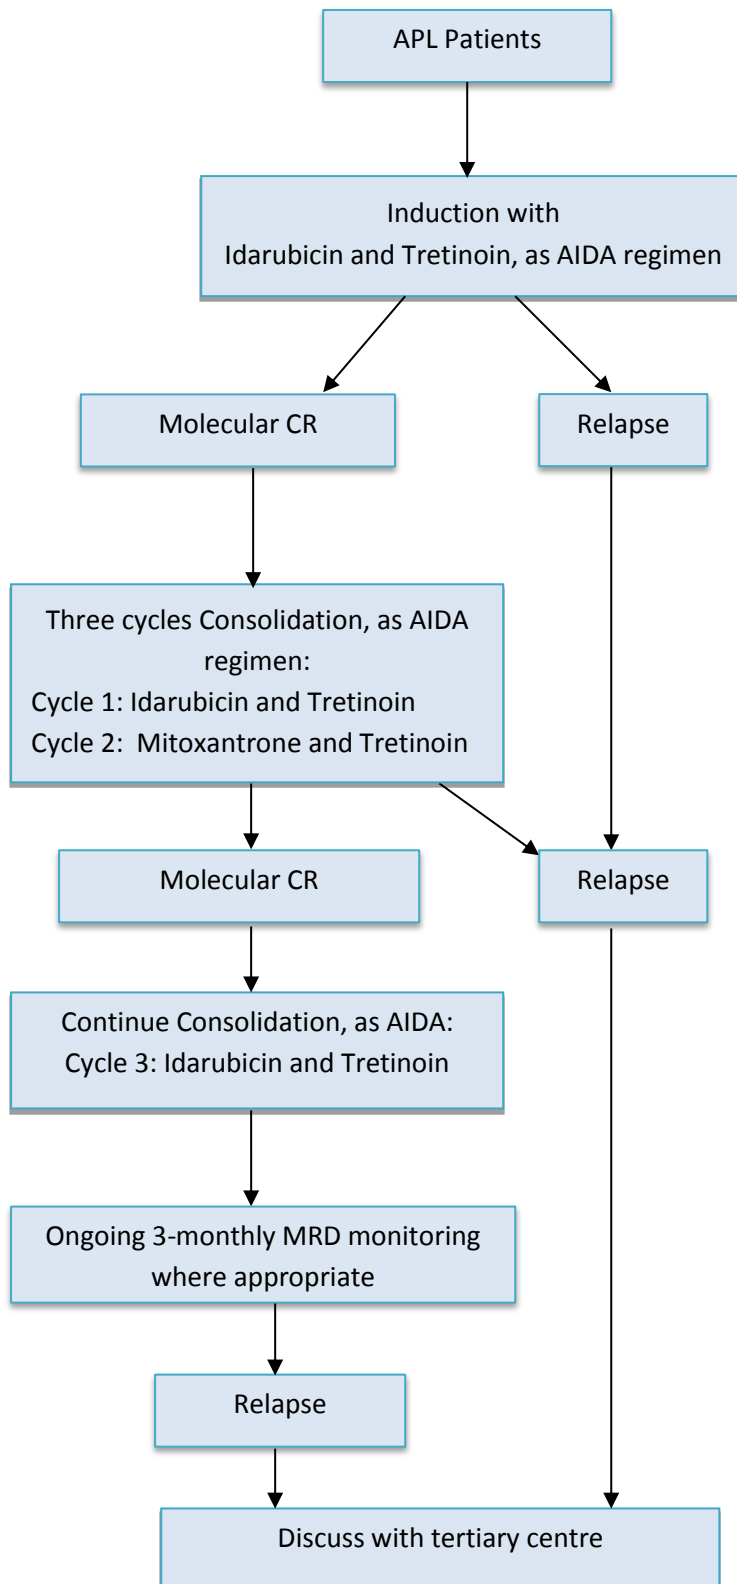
APL Patients

Induction with
Idarubicin and Tretinoin, as AIDA regimen

Molecular CR

Relapse

Three cycles Consolidation, as AIDA regimen:
Cycle 1: Idarubicin and Tretinoin
Cycle 2: Mitoxantrone and Tretinoin

Molecular CR

Relapse

Continue Consolidation, as AIDA:
Cycle 3: Idarubicin and Tretinoin

Ongoing 3-monthly MRD monitoring where appropriate

Relapse

Discuss with tertiary centre